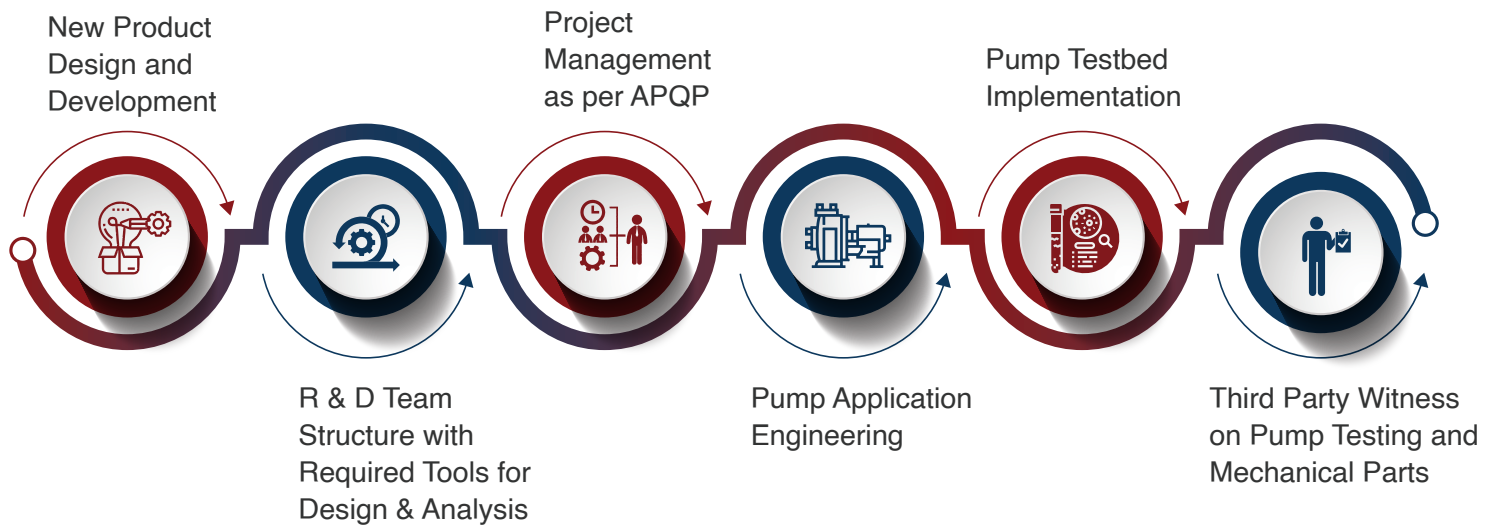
New Product Design and Development

Project Management as per APQP

Pump Testbed Implementation

R & D Team Structure with Required Tools for Design & Analysis

Pump Application Engineering

Third Party Witness on Pump Testing and Mechanical Parts